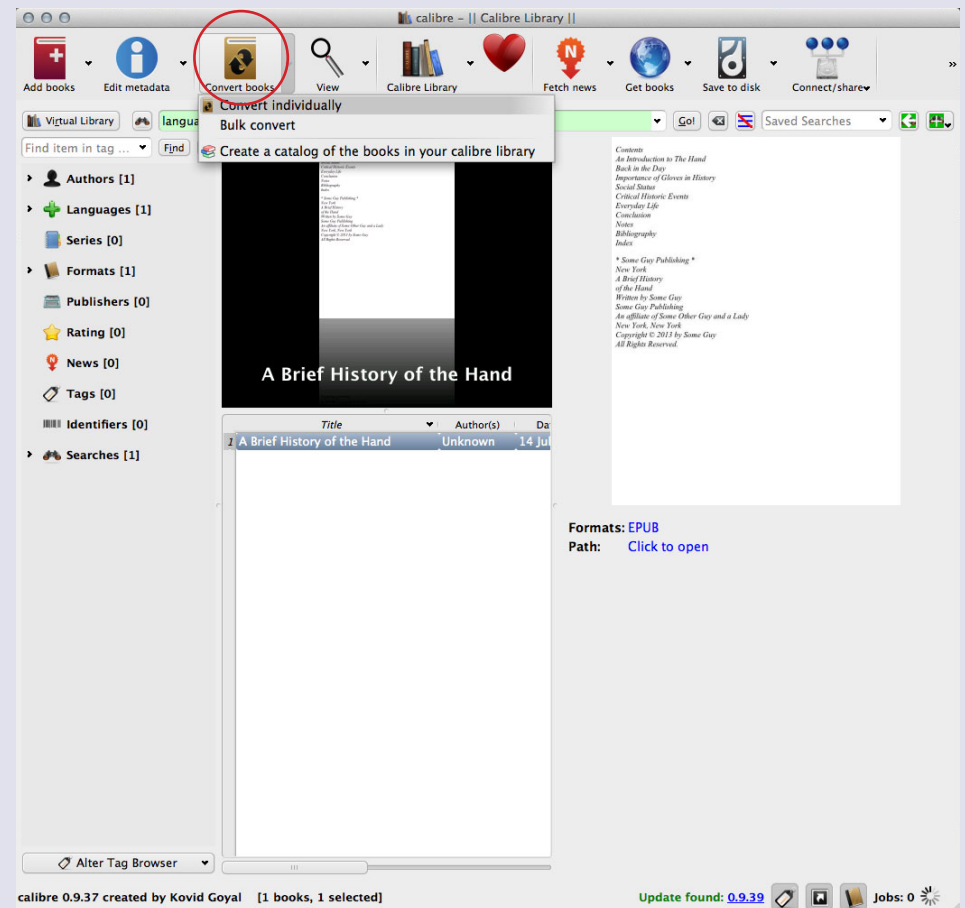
calibre – || Calibre Library ||

Add books
Edit metadata
Convert books
View
Calibre Library
Fetch news
Get books
Save to disk
Connect/share

Virtual Library
langua
Go!
Saved Searches

Convert individually
Bulk convert
Create a catalog of the books in your calibre library

Find item in tag ...
Find

Authors [1]
Languages [1]
Series [0]
Formats [1]
Publishers [0]
Rating [0]
News [0]
Tags [0]
Identifiers [0]
Searches [1]

A Brief History of the Hand

| | Title | Author(s) | Da |
|---|---|---|---|
| 1 | A Brief History of the Hand | Unknown | 14 Jul |

Contents
An Introduction to The Hand
Back in the Day
Importance of Gloves in History
Social Status
Critical Historic Events
Everyday Life
Conclusion
Notes
Bibliography
Index

* Some Guy Publishing *
New York
A Brief History
of the Hand
Written by Some Guy
Some Guy Publishing
An affiliate of Some Other Guy and a Lady
New York, New York
Copyright © 2013 by Some Guy
All Rights Reserved.

Formats: EPUB
Path: Click to open

Alter Tag Browser

calibre 0.9.37 created by Kovid Goyal [1 books, 1 selected]
Update found: 0.9.39
Jobs: 0